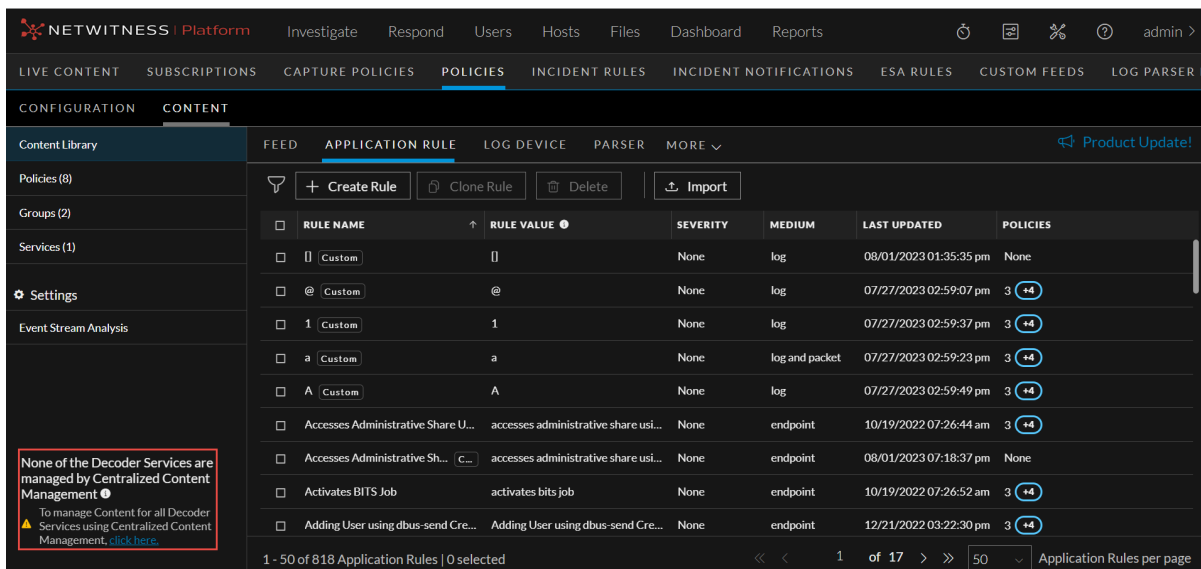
NETWITNESS | Platform Investigate Respond Users Hosts Files Dashboard Reports admin

LIVE CONTENT SUBSCRIPTIONS CAPTURE POLICIES POLICIES INCIDENT RULES INCIDENT NOTIFICATIONS ESA RULES CUSTOM FEEDS LOG PARSER

CONFIGURATION CONTENT

Content Library
Policies (8)
Groups (2)
Services (1)
Settings
Event Stream Analysis

FEED APPLICATION RULE LOG DEVICE PARSER MORE

Product Update!

Create Rule Clone Rule Delete Import

| RULE NAME | RULE VALUE | SEVERITY | MEDIUM | LAST UPDATED | POLICIES |
|---|---|---|---|---|---|
| [] Custom | [] | None | log | 08/01/2023 01:35:35 pm | None |
| @ Custom | @ | None | log | 07/27/2023 02:59:07 pm | 3 +4 |
| 1 Custom | 1 | None | log | 07/27/2023 02:59:37 pm | 3 +4 |
| a Custom | a | None | log and packet | 07/27/2023 02:59:23 pm | 3 +4 |
| A Custom | A | None | log | 07/27/2023 02:59:49 pm | 3 +4 |
| Accesses Administrative Share U... | accesses administrative share usi... | None | endpoint | 10/19/2022 07:26:44 am | 3 +4 |
| Accesses Administrative Sh... C... | accesses administrative share usi... | None | endpoint | 08/01/2023 07:18:37 pm | None |
| Activates BITS Job | activates bits job | None | endpoint | 10/19/2022 07:26:52 am | 3 +4 |
| Adding User using dbus-send Cre... | Adding User using dbus-send Cre... | None | endpoint | 12/21/2022 03:22:30 pm | 3 +4 |

None of the Decoder Services are managed by Centralized Content Management
To manage Content for all Decoder Services using Centralized Content Management, click here.

1 - 50 of 818 Application Rules | 0 selected 1 of 17 50 Application Rules per page